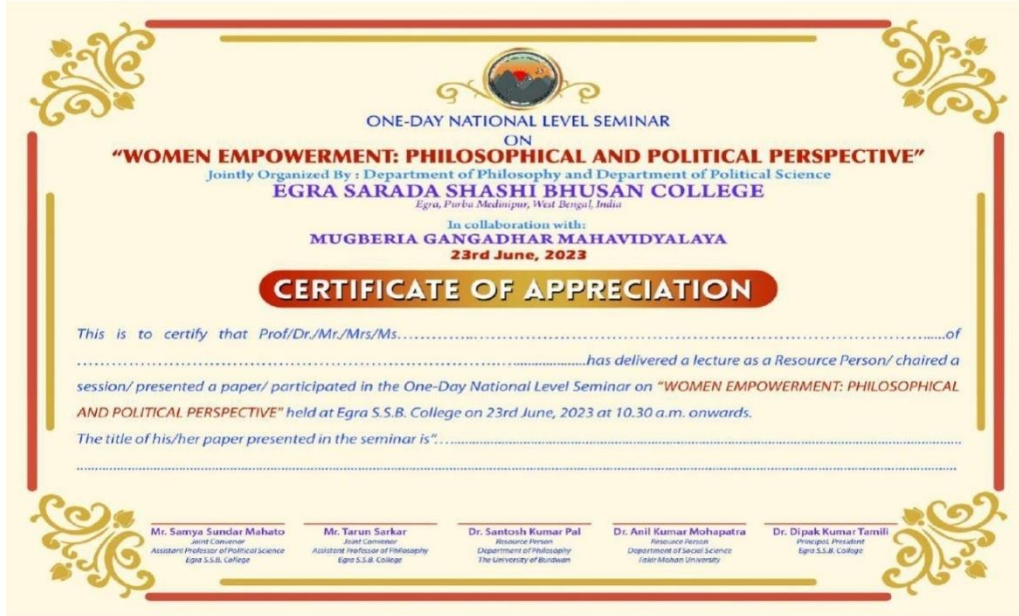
ONE-DAY NATIONAL LEVEL SEMINAR
ON
"WOMEN EMPOWERMENT: PHILOSOPHICAL AND POLITICAL PERSPECTIVE"
Jointly Organized By : Department of Philosophy and Department of Political Science
EGRA SARADA SHASHI BHUSAN COLLEGE
Egra, Purba Medinipur, West Bengal, India
In collaboration with:
MUGBERIA GANGADHAR MAHAVIDYALAYA
23rd June, 2023

CERTIFICATE OF APPRECIATION

This is to certify that Prof/Dr./Mr./Mrs/Ms.......................................................................................................of ......................................................................................has delivered a lecture as a Resource Person/ chaired a session/ presented a paper/ participated in the One-Day National Level Seminar on "WOMEN EMPOWERMENT: PHILOSOPHICAL AND POLITICAL PERSPECTIVE" held at Egra S.S.B. College on 23rd June, 2023 at 10.30 a.m. onwards.
The title of his/her paper presented in the seminar is"...................................................................................................................................................

Mr. Samya Sundar Mahato
Joint Convenor
Assistant Professor of Political Science
Egra S.S.B. College

Mr. Tarun Sarkar
Joint Convenor
Assistant Professor of Philosophy
Egra S.S.B. College

Dr. Santosh Kumar Pal
Resource Person
Department of Philosophy
The University of Burdwan

Dr. Anil Kumar Mohapatra
Resource Person
Department of Social Science
Fakir Mohan University

Dr. Dipak Kumar Tamili
Principal, President
Egra S.S.B. College